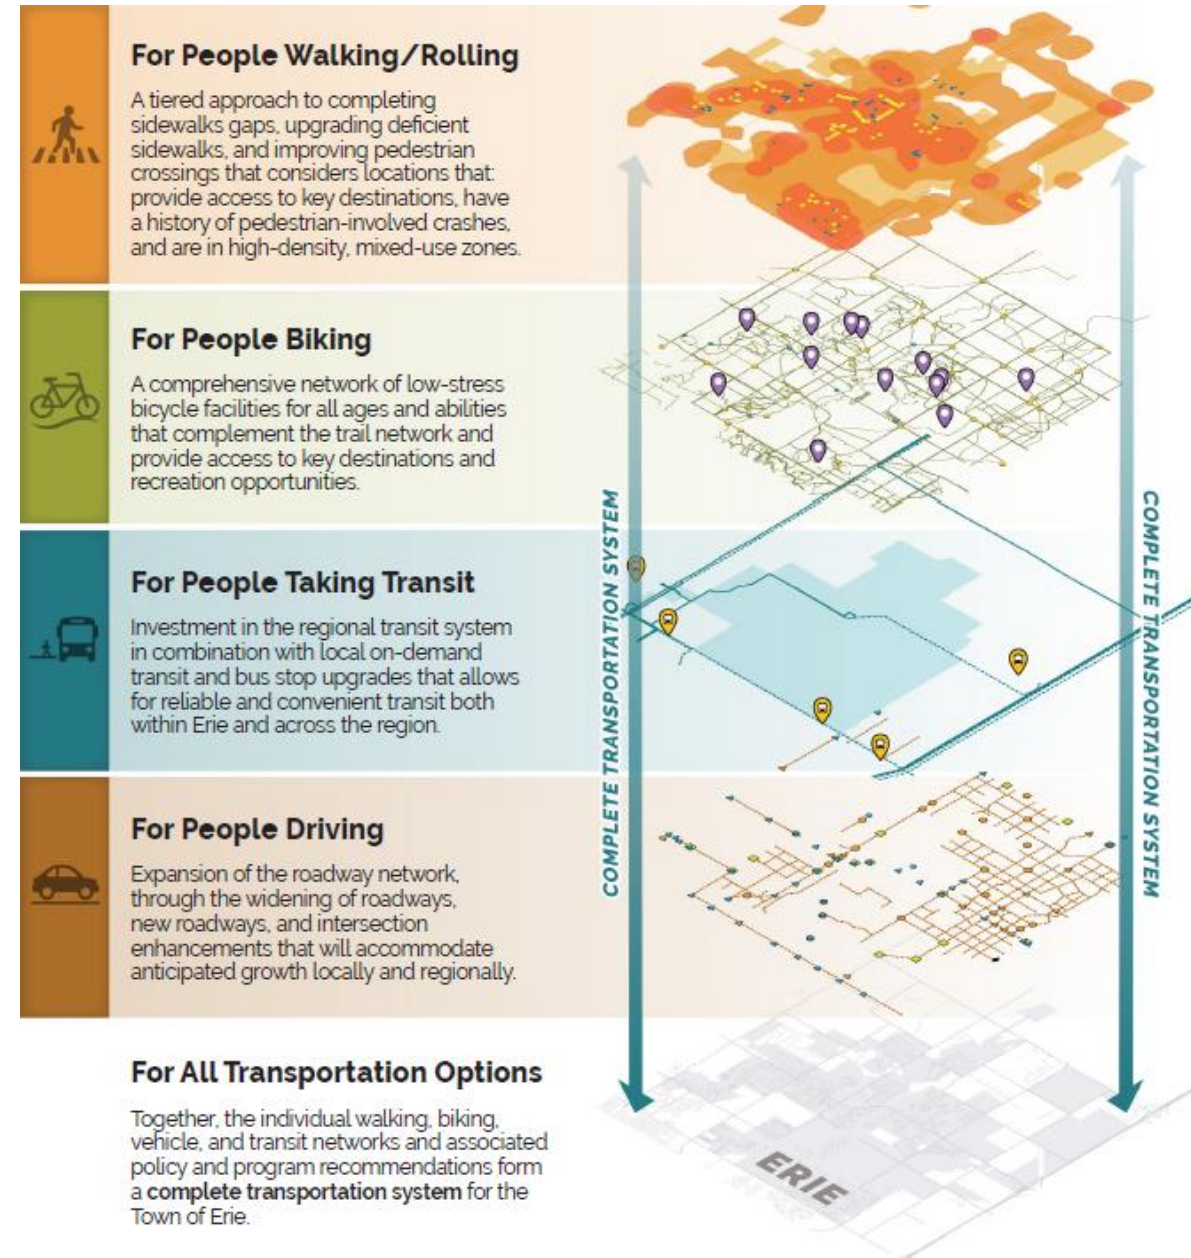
For People Walking/Rolling

A tiered approach to completing sidewalks gaps, upgrading deficient sidewalks, and improving pedestrian crossings that considers locations that: provide access to key destinations, have a history of pedestrian-involved crashes, and are in high-density, mixed-use zones.

For People Biking

A comprehensive network of low-stress bicycle facilities for all ages and abilities that complement the trail network and provide access to key destinations and recreation opportunities.

For People Taking Transit

Investment in the regional transit system in combination with local on-demand transit and bus stop upgrades that allows for reliable and convenient transit both within Erie and across the region.

For People Driving

Expansion of the roadway network, through the widening of roadways, new roadways, and intersection enhancements that will accommodate anticipated growth locally and regionally.

For All Transportation Options

Together, the individual walking, biking, vehicle, and transit networks and associated policy and program recommendations form a **complete transportation system** for the Town of Erie.

COMPLETE TRANSPORTATION SYSTEM

COMPLETE TRANSPORTATION SYSTEM

ERIE